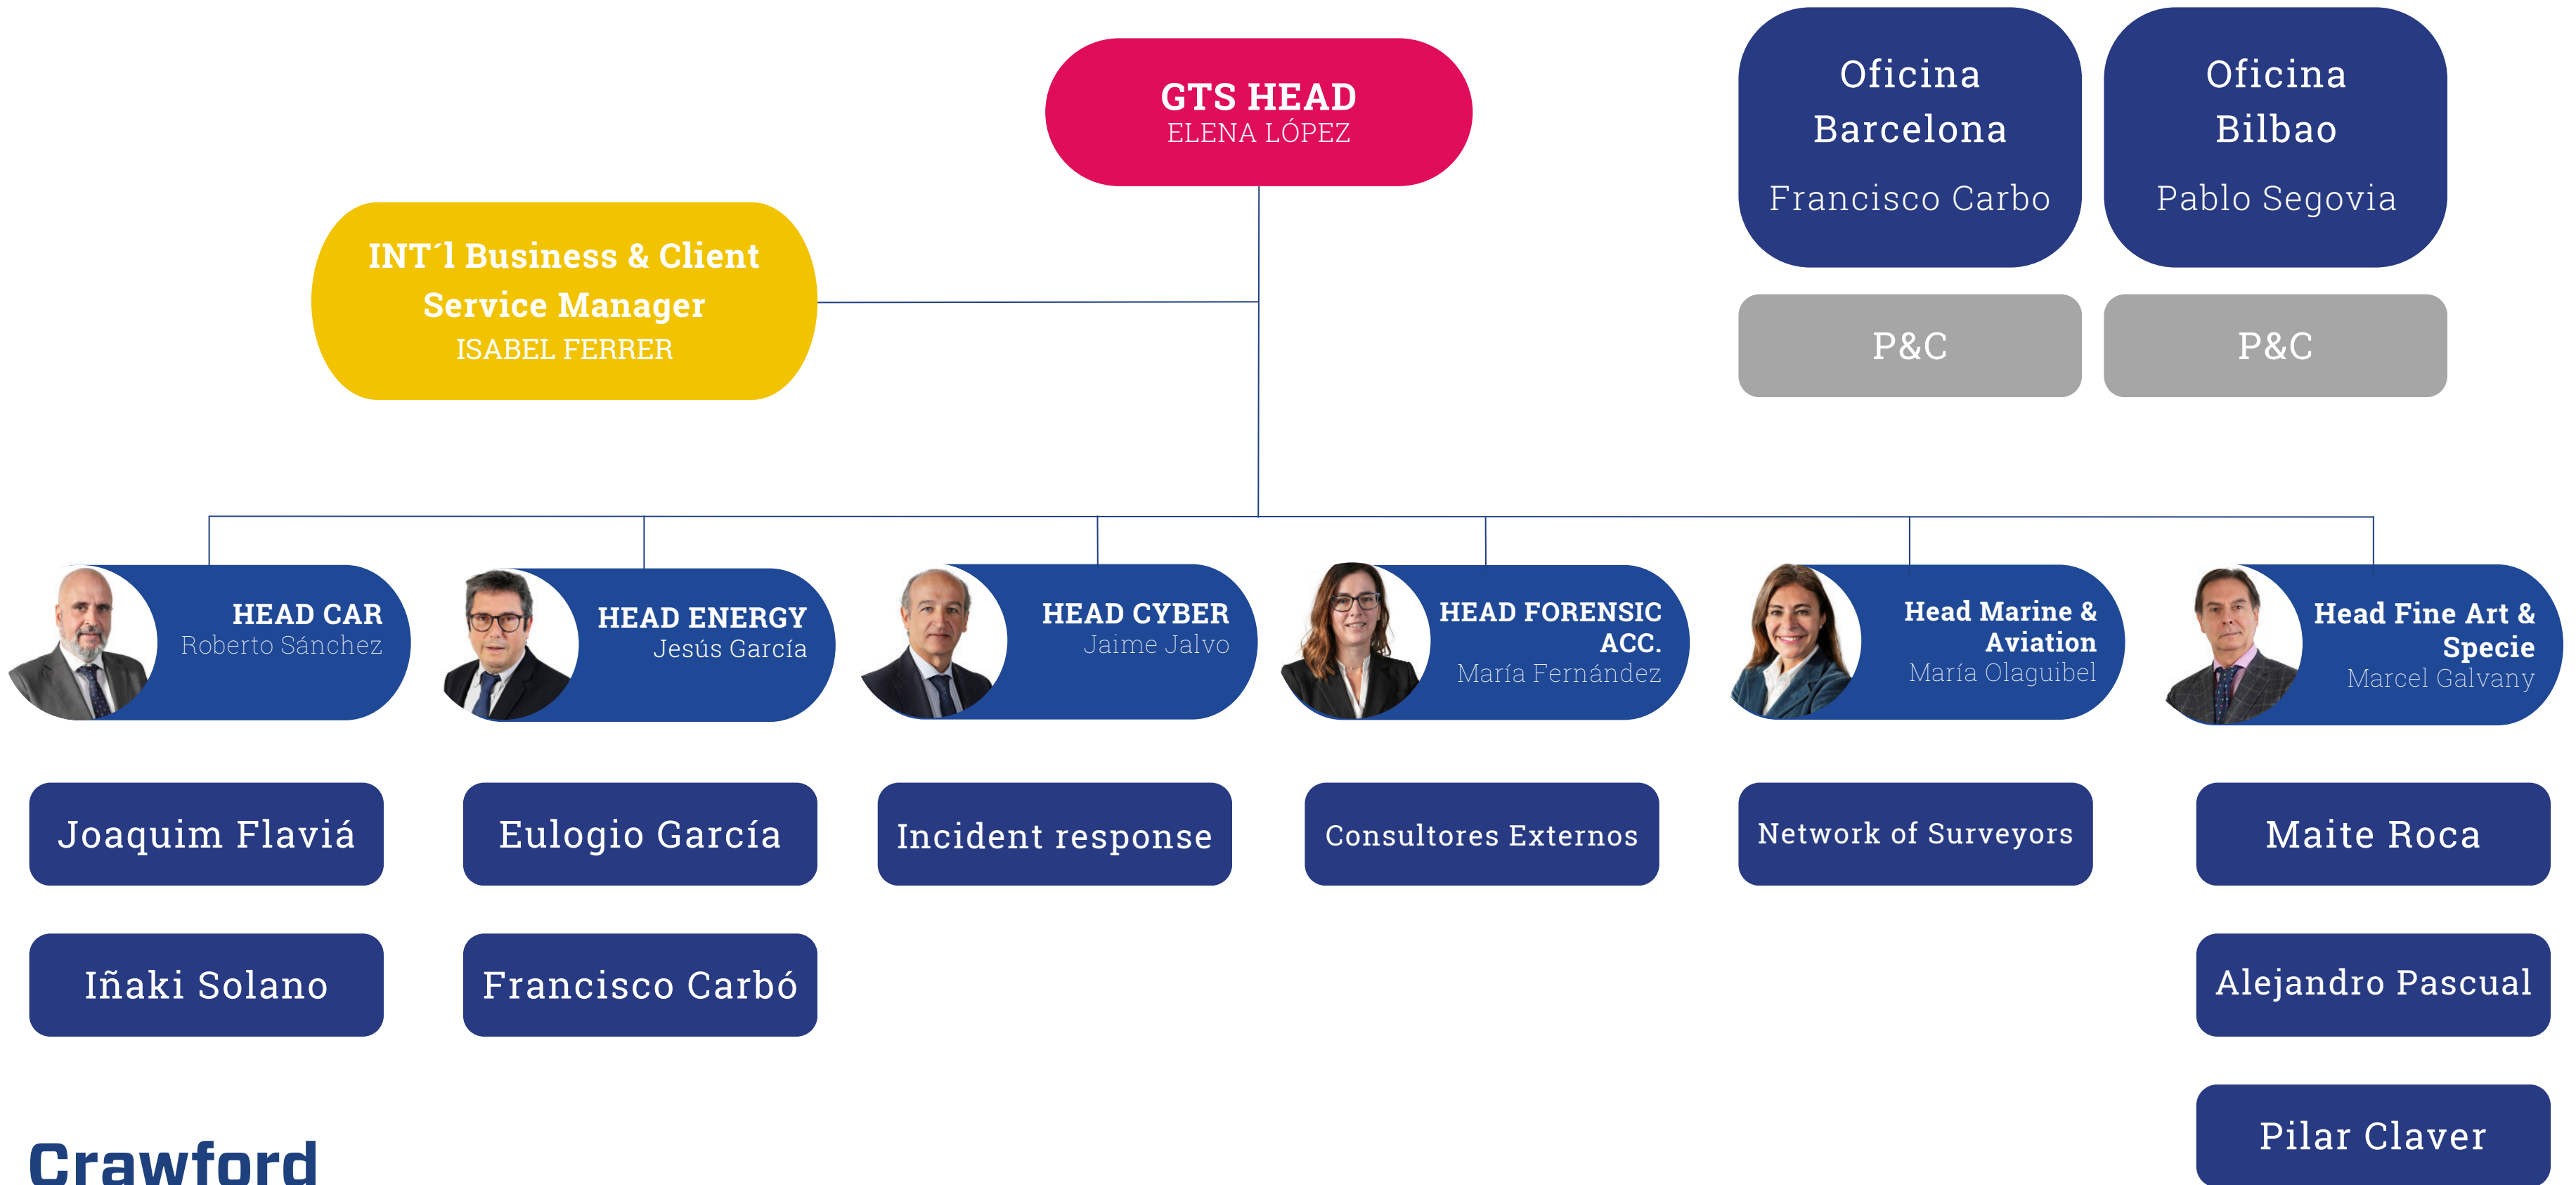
GTS HEAD
ELENA LÓPEZ

Oficina Barcelona
Francisco Carbo

Oficina Bilbao
Pablo Segovia

P&C

P&C

INT´l Business & Client Service Manager
ISABEL FERRER

HEAD CAR
Roberto Sánchez

HEAD ENERGY
Jesús García

HEAD CYBER
Jaime Jalvo

HEAD FORENSIC ACC.
María Fernández

Head Marine & Aviation
María Olaguibel

Head Fine Art & Specie
Marcel Galvany

Joaquim Flaviá

Eulogio García

Incident response

Consultores Externos

Network of Surveyors

Maite Roca

Iñaki Solano

Francisco Carbó

Alejandro Pascual

Pilar Claver

Crawford